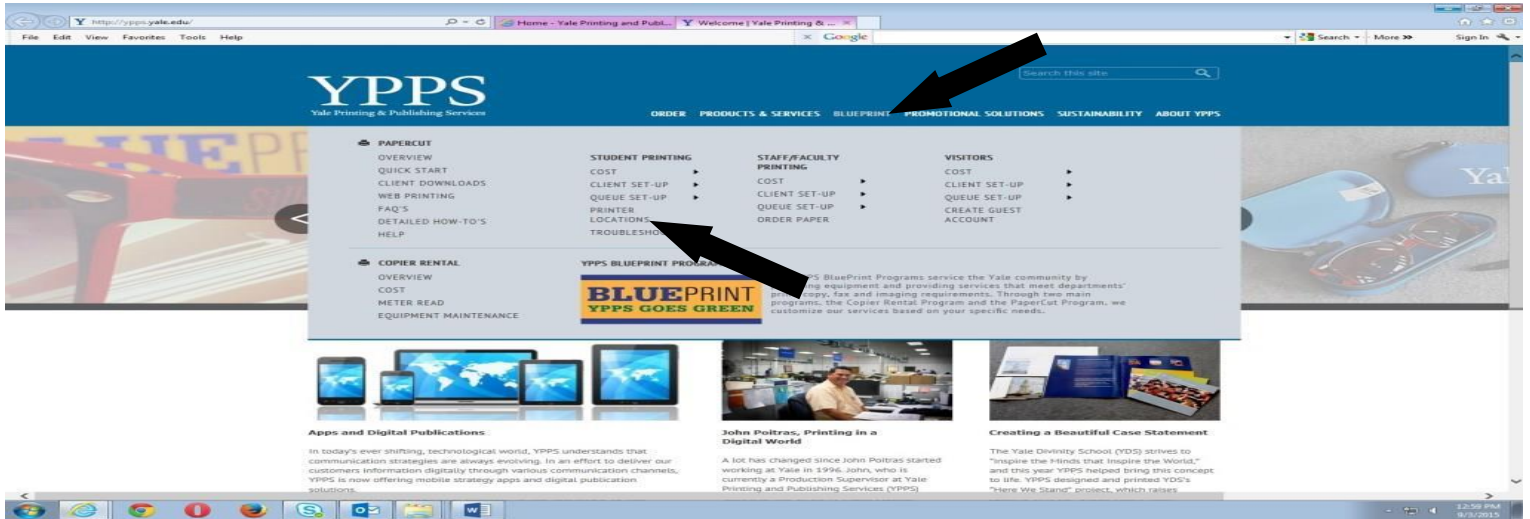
http://ypps.yale.edu/

Home - Yale Printing and Publ... Welcome | Yale Printing & ...

File Edit View Favorites Tools Help

Google

Search More >> Sign In

Search this site

YPPS
Yale Printing & Publishing Services

ORDER PRODUCTS & SERVICES BLUEPRINT PROMOTIONAL SOLUTIONS SUSTAINABILITY ABOUT YPPS

PAPERCUT
OVERVIEW
QUICK START
CLIENT DOWNLOADS
WEB PRINTING
FAQ'S
DETAILED HOW-TO'S
HELP

STUDENT PRINTING
COST
CLIENT SET-UP
QUEUE SET-UP
PRINTER LOCATIONS
TROUBLESHO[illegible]

STAFF/FACULTY PRINTING
COST
CLIENT SET-UP
QUEUE SET-UP
ORDER PAPER

VISITORS
COST
CLIENT SET-UP
QUEUE SET-UP
CREATE GUEST ACCOUNT

COPIER RENTAL
OVERVIEW
COST
METER READ
EQUIPMENT MAINTENANCE

YPPS BLUEPRINT PROGRA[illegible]

BLUEPRINT
YPPS GOES GREEN

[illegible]PS BluePrint Programs service the Yale community by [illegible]ing equipment and providing services that meet departments' print, copy, fax and imaging requirements. Through two main programs, the Copier Rental Program and the PaperCut Program, we customize our services based on your specific needs.

Apps and Digital Publications

In today's ever shifting, technological world, YPPS understands that communication strategies are always evolving. In an effort to deliver our customers information digitally through various communication channels, YPPS is now offering mobile strategy apps and digital publication solutions.

John Poitras, Printing in a Digital World

A lot has changed since John Poitras started working at Yale in 1996. John, who is currently a Production Supervisor at Yale Printing and Publishing Services (YPPS)

Creating a Beautiful Case Statement

The Yale Divinity School (YDS) strives to "Inspire the Minds that Inspire the World," and this year YPPS helped bring this concept to life. YPPS designed and printed YDS's "Here We Stand" project, which raises

12:59 PM
9/3/2015